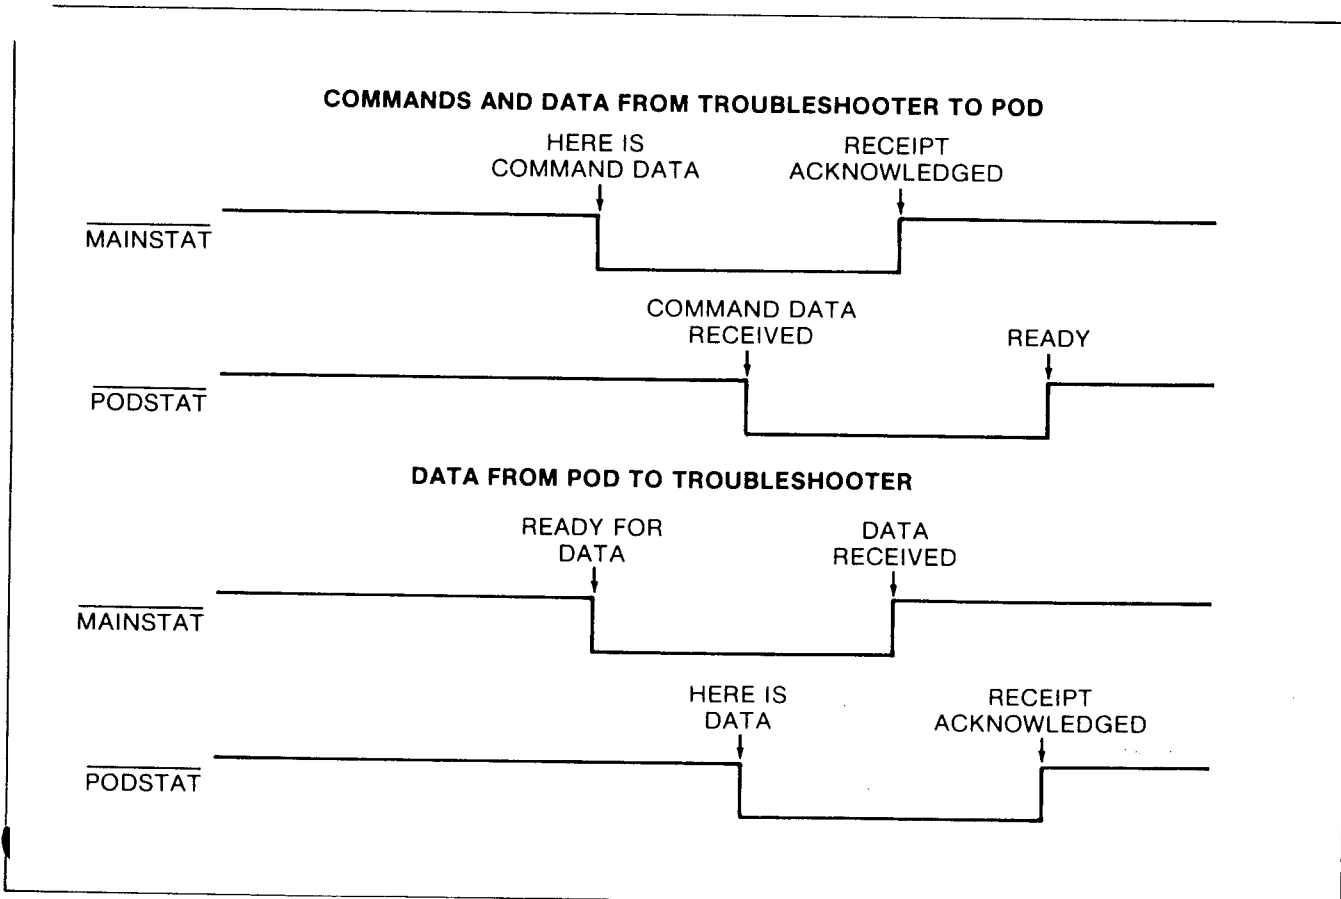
COMMANDS AND DATA FROM TROUBLESHOOTER TO POD

HERE IS COMMAND DATA

RECEIPT ACKNOWLEDGED

$\overline{\text{MAINSTAT}}$

COMMAND DATA RECEIVED

READY

$\overline{\text{PODSTAT}}$

DATA FROM POD TO TROUBLESHOOTER

READY FOR DATA

DATA RECEIVED

$\overline{\text{MAINSTAT}}$

HERE IS DATA

RECEIPT ACKNOWLEDGED

$\overline{\text{PODSTAT}}$